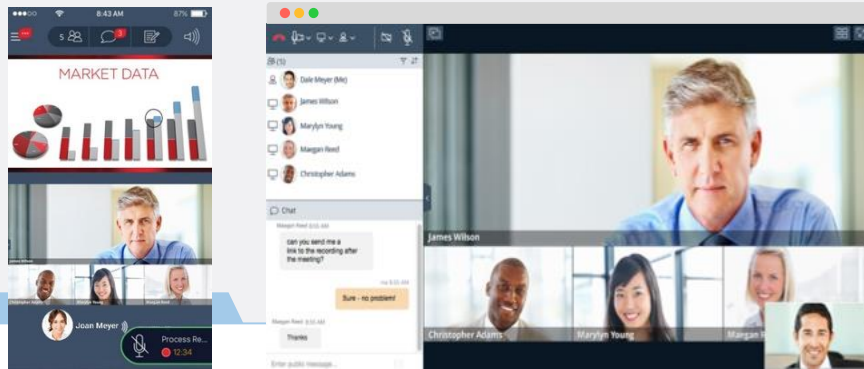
8:43 AM
87%
5
3
MARKET DATA
James Wilson
Christopher Adams
Marylyn Young
Maegan Reed
Joan Meyer
Process Re...
12:34

(5)
Dale Meyer (Me)
James Wilson
Marylyn Young
Maegan Reed
Christopher Adams
Chat
Maegan Reed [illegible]
can you send me a link to the recording after the meeting?
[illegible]
Sure - no problem!
Maegan Reed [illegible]
Thanks
Enter public message...
James Wilson
Christopher Adams
Marylyn Young
Maegan R